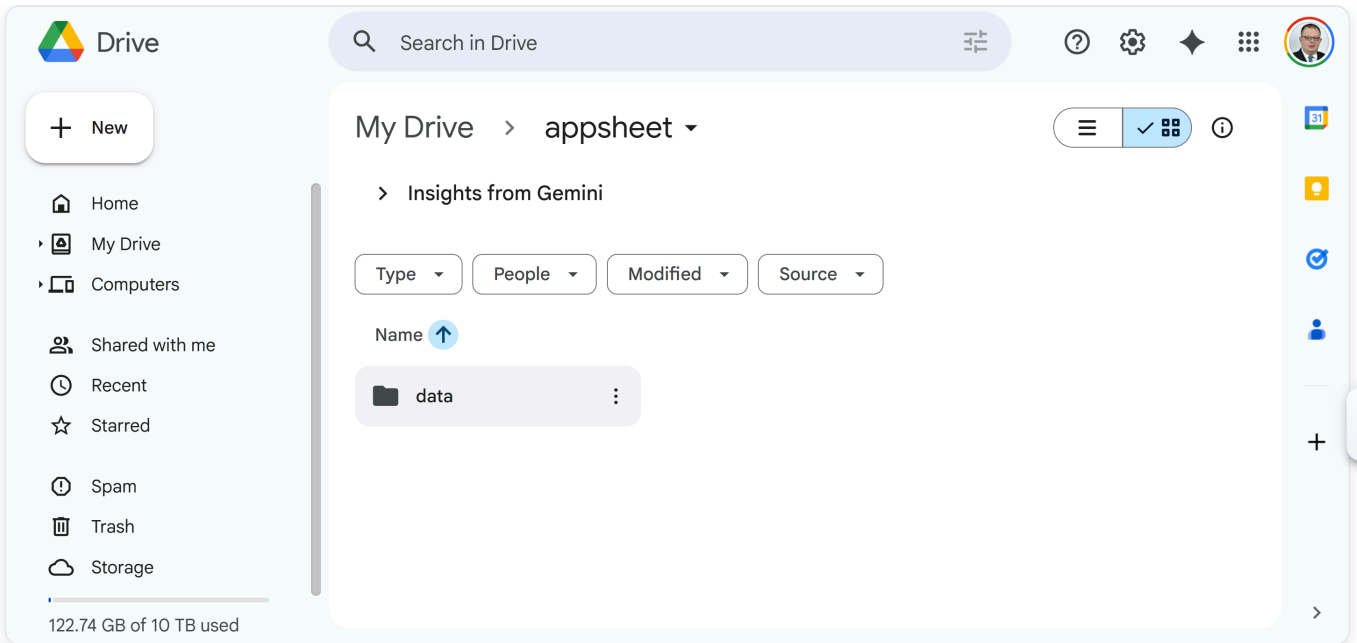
Drive

Search in Drive

New

Home
My Drive
Computers

Shared with me
Recent
Starred

Spam
Trash
Storage

122.74 GB of 10 TB used

My Drive > appsheet

Insights from Gemini

Type
People
Modified
Source

Name

data

31